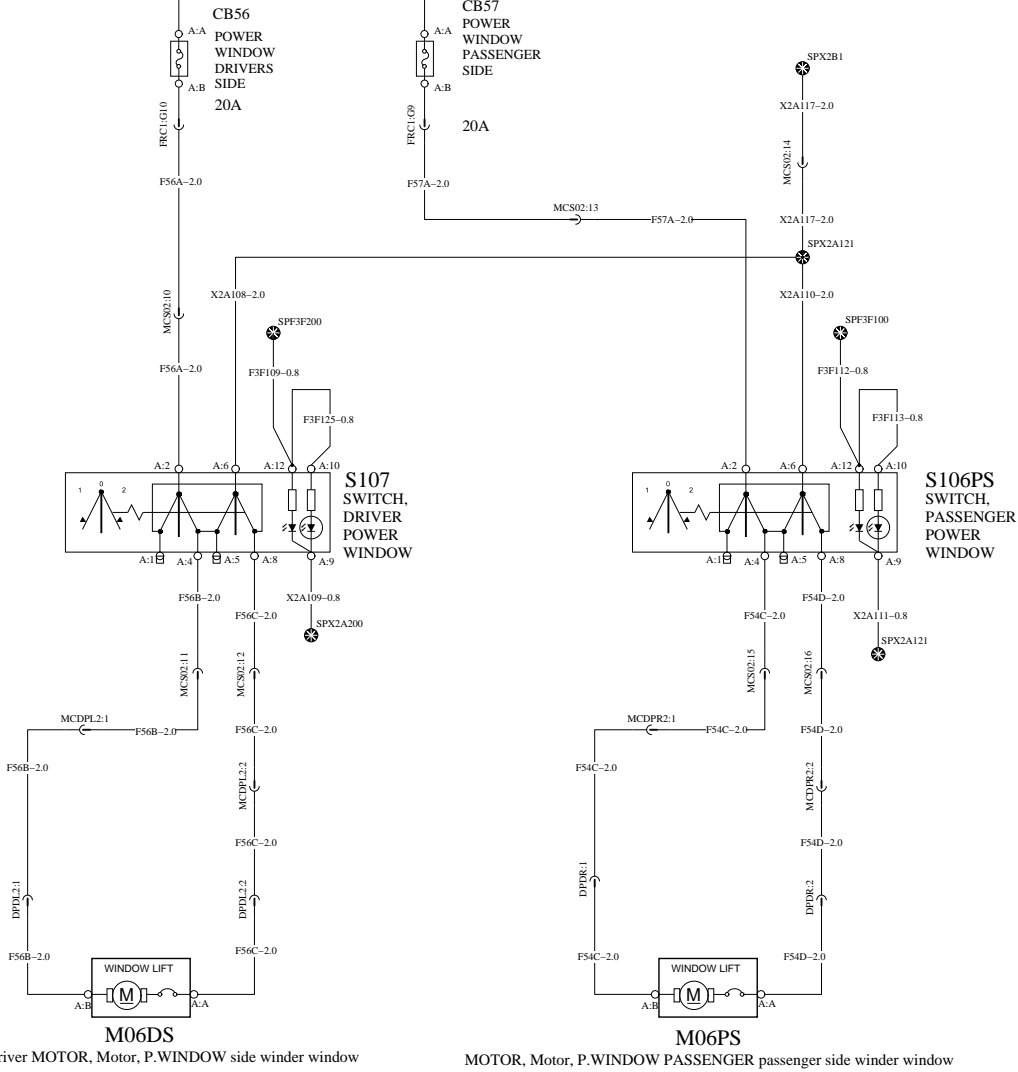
CB56
A:A
POWER WINDOW DRIVERS SIDE
A:B
20A
FRC1:G10
F56A–2.0
MCS02:10
F56A–2.0

CB57
A:A
POWER WINDOW PASSENGER SIDE
A:B
FRC1:G9
20A
F57A–2.0
MCS02:13
F57A–2.0

SPX2B1
X2A117–2.0
MCS02:14
X2A117–2.0
SPX2A121
X2A108–2.0
X2A110–2.0

SPF3F200
F3F109–0.8
F3F125–0.8
SPF3F100
F3F112–0.8
F3F113–0.8

A:2 A:6 A:12 A:10
1 0 2
S107
SWITCH, DRIVER POWER WINDOW
A:1 A:4 A:5 A:8 A:9
X2A109–0.8
SPX2A200

A:2 A:6 A:12 A:10
1 0 2
S106PS
SWITCH, PASSENGER POWER WINDOW
A:1 A:4 A:5 A:8 A:9
X2A111–0.8
SPX2A121

F56B–2.0
MCS02:11
F56C–2.0
MCS02:12
MCDPL2:1
F56B–2.0
F56C–2.0
F56B–2.0
MCDPL2:2
F56C–2.0
DPDL2:1
DPDL2:2
F56B–2.0
F56C–2.0
WINDOW LIFT
M
A:B A:A
M06DS
Driver MOTOR, Motor, P.WINDOW side winder window

F54C–2.0
MCS02:15
F54D–2.0
MCS02:16
MCDPR2:1
F54C–2.0
F54D–2.0
F54C–2.0
MCDPR2:2
F54D–2.0
DPDR:1
DPDR:2
F54C–2.0
F54D–2.0
WINDOW LIFT
M
A:B A:A
M06PS
MOTOR, Motor, P.WINDOW PASSENGER passenger side winder window